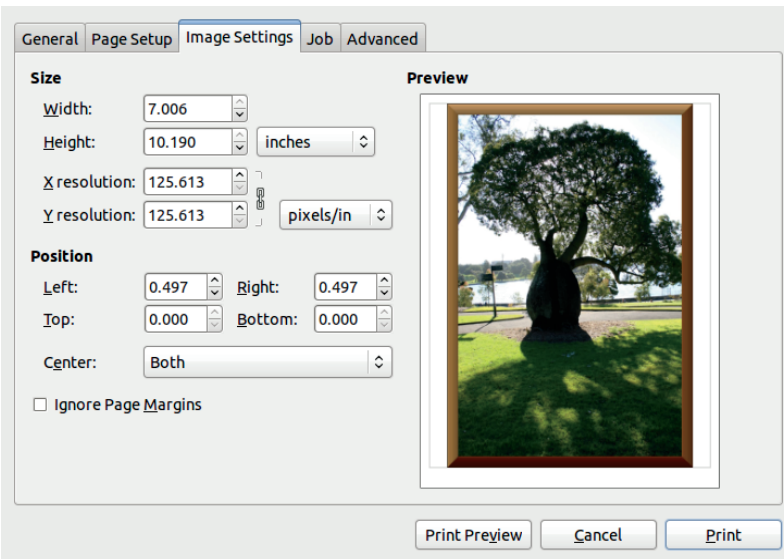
General | Page Setup | Image Settings | Job | Advanced

Size

Width: 7.006

Height: 10.190 inches

X resolution: 125.613

Y resolution: 125.613 pixels/in

Position

Left: 0.497 Right: 0.497

Top: 0.000 Bottom: 0.000

Center: Both

Ignore Page Margins

Preview

Print Preview | Cancel | Print